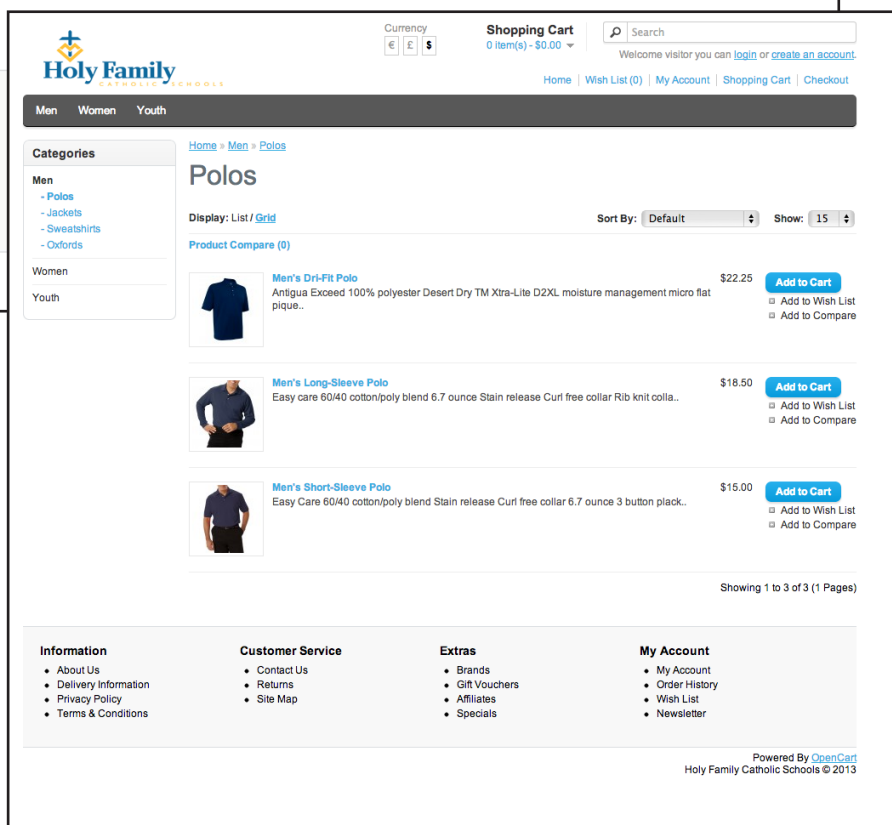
Holy Family
CATHOLIC SCHOOLS

Currency
€ £ $

Shopping Cart
0 item(s) - $0.00

Search

Welcome visitor you can login or create an account.

Home | Wish List (0) | My Account | Shopping Cart | Checkout

Men Women Youth

Categories

Men
- Polos
- Jackets
- Sweatshirts
- Oxfords

Women

Youth

Home » Men » Polos

Polos

Display: List / Grid

Sort By: Default

Show: 15

Product Compare (0)

Men's Dri-Fit Polo
Antigua Exceed 100% polyester Desert Dry TM Xtra-Lite D2XL moisture management micro flat pique..
$22.25
Add to Cart
Add to Wish List
Add to Compare

Men's Long-Sleeve Polo
Easy care 60/40 cotton/poly blend 6.7 ounce Stain release Curl free collar Rib knit colla..
$18.50
Add to Cart
Add to Wish List
Add to Compare

Men's Short-Sleeve Polo
Easy Care 60/40 cotton/poly blend Stain release Curl free collar 6.7 ounce 3 button plack..
$15.00
Add to Cart
Add to Wish List
Add to Compare

Showing 1 to 3 of 3 (1 Pages)

Information
- About Us
- Delivery Information
- Privacy Policy
- Terms & Conditions

Customer Service
- Contact Us
- Returns
- Site Map

Extras
- Brands
- Gift Vouchers
- Affiliates
- Specials

My Account
- My Account
- Order History
- Wish List
- Newsletter

Powered By OpenCart
Holy Family Catholic Schools © 2013